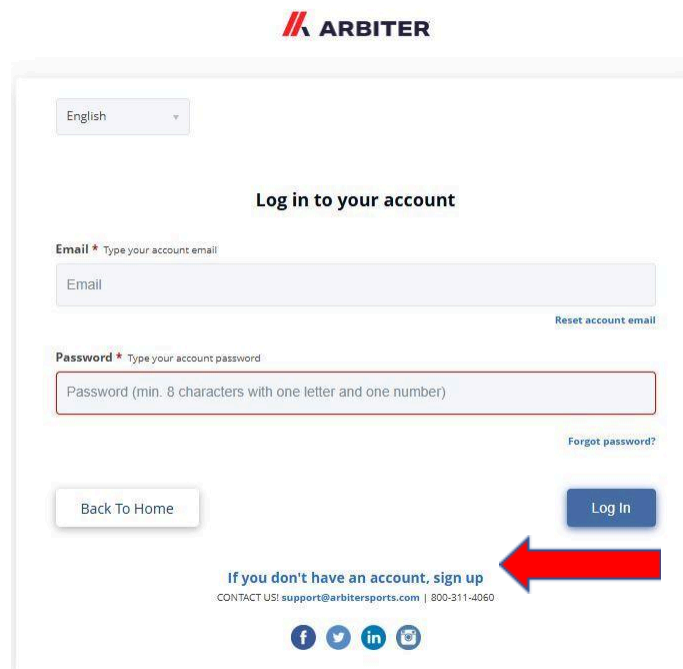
ARBITER

English

Log in to your account

Email * Type your account email

Email

Reset account email

Password * Type your account password

Password (min. 8 characters with one letter and one number)

Forgot password?

Back To Home

Log In

If you don't have an account, sign up

CONTACT US! support@arbitersports.com | 800-311-4060